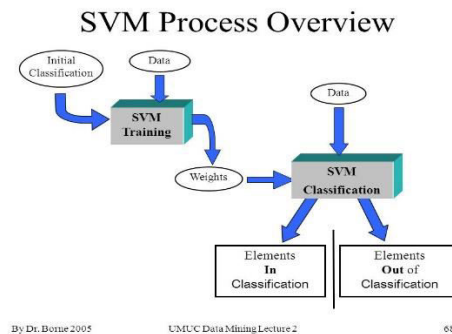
SVM Process Overview

Initial Classification

Data

SVM Training

Weights

Data

SVM Classification

Elements In Classification

Elements Out of Classification

By Dr. Borne 2005

UMUC Data Mining Lecture 2

68